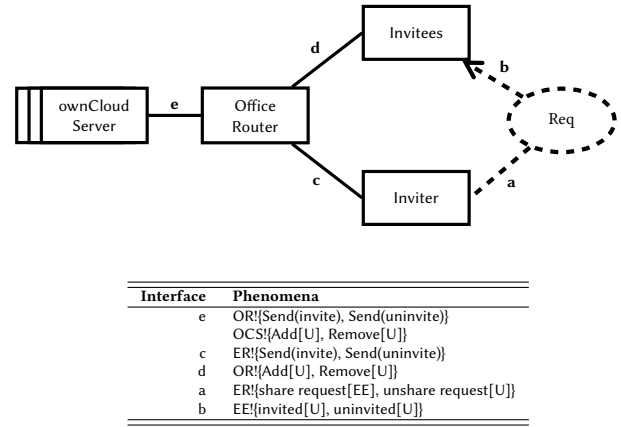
ownCloud Server

e

Office Router

d

Invitees

c

Inviter

b

Req

a

| Interface | Phenomena |
|---|---|
| e | OR!{Send(invite), Send(uninvite)} |
| | OCS!{Add[U], Remove[U]} |
| c | ER!{Send(invite), Send(uninvite)} |
| d | OR!{Add[U], Remove[U]} |
| a | ER!{share request[EE], unshare request[U]} |
| b | EE!{invited[U], uninvited[U]} |